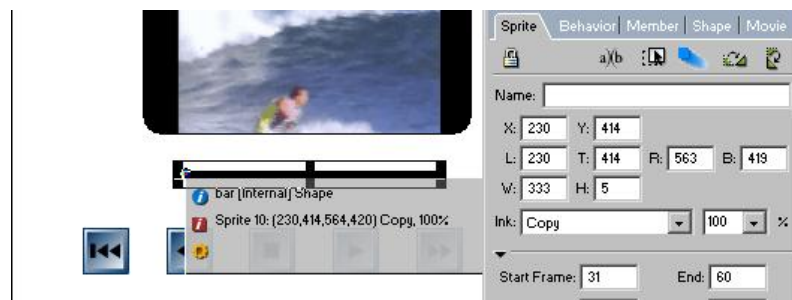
bar (Internal) Shape

Sprite 10: (230,414,564,420) Copy, 100%

Sprite | Behavior | Member | Shape | Movie

a)(b

Name:

X: 230 Y: 414

L: 230 T: 414 R: 563 B: 419

W: 333 H: 5

Ink: Copy 100 %

Start Frame: 31 End: 60